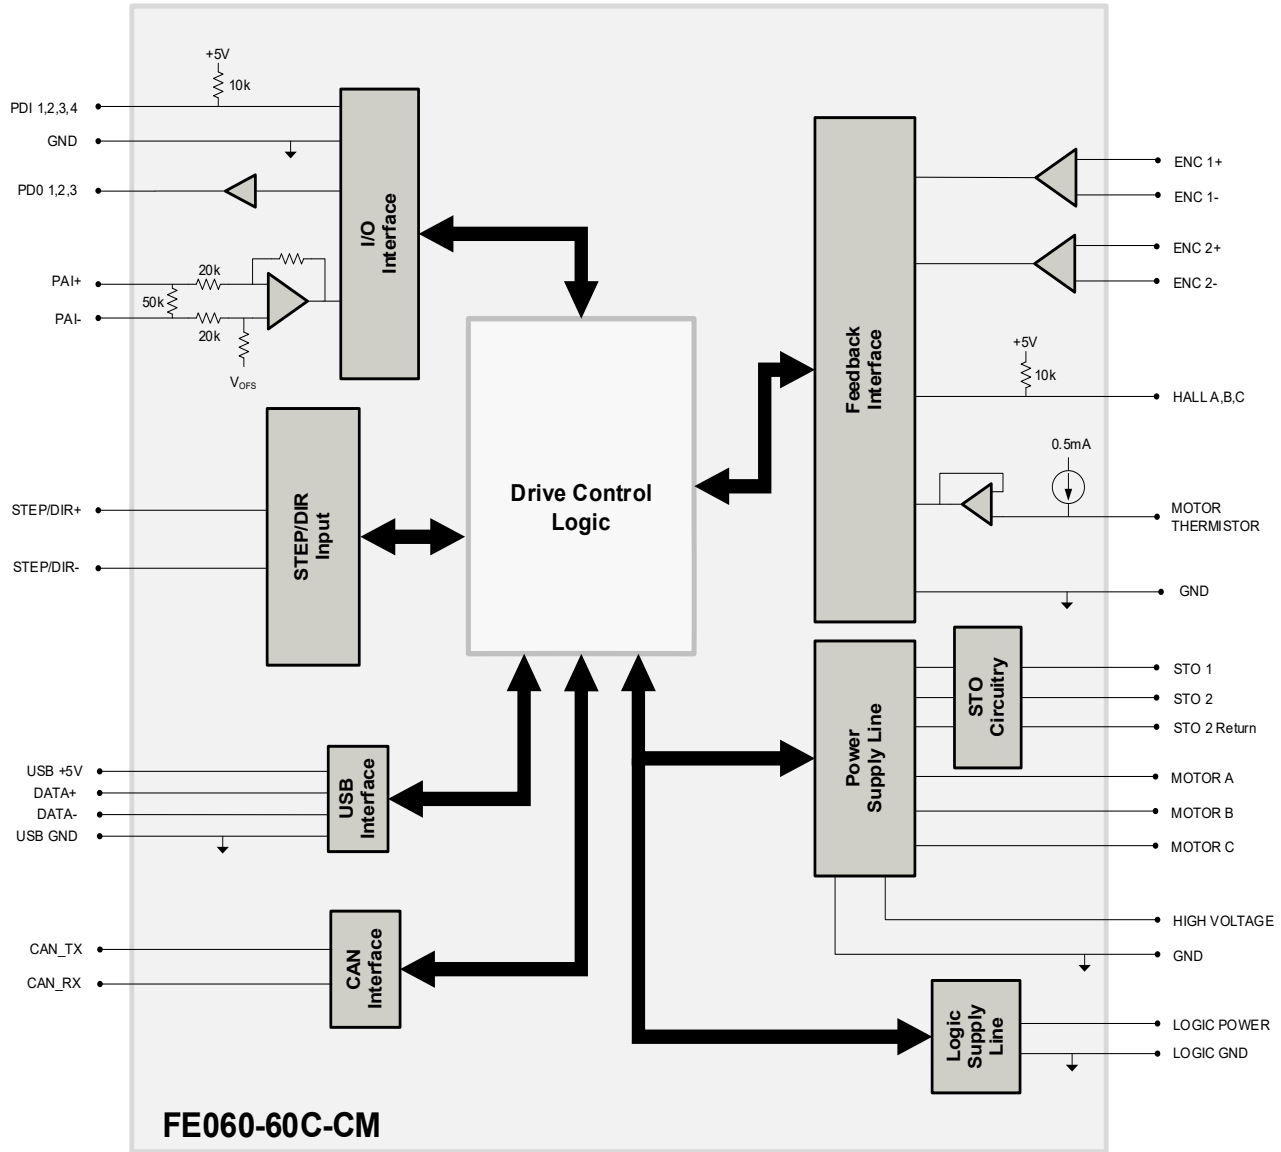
+5V
10k
PDI 1,2,3,4
GND
PD0 1,2,3
PAI+
PAI-
20k
50k
20k
$V_{OFS}$
I/O Interface
ENC 1+
ENC 1-
ENC 2+
ENC 2-
+5V
10k
Feedback Interface
HALL A,B,C
0.5mA
MOTOR THERMISTOR
GND
STEP/DIR+
STEP/DIR-
STEP/DIR Input
Drive Control Logic
STO Circuitry
STO 1
STO 2
STO 2 Return
Power Supply Line
MOTOR A
MOTOR B
MOTOR C
USB +5V
DATA+
DATA-
USB GND
USB Interface
HIGH VOLTAGE
GND
CAN_TX
CAN_RX
CAN Interface
Logic Supply Line
LOGIC POWER
LOGIC GND
FE060-60C-CM